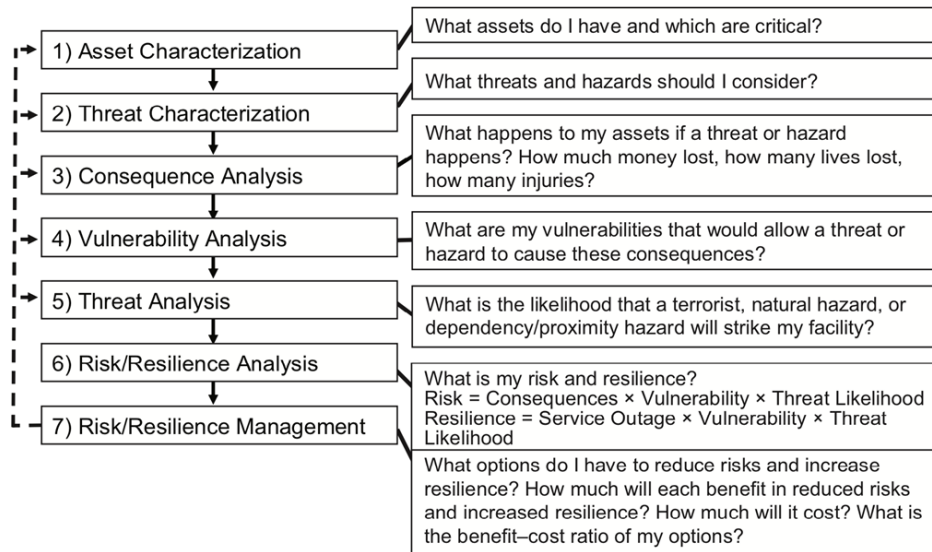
1) Asset Characterization

What assets do I have and which are critical?

2) Threat Characterization

What threats and hazards should I consider?

3) Consequence Analysis

What happens to my assets if a threat or hazard happens? How much money lost, how many lives lost, how many injuries?

4) Vulnerability Analysis

What are my vulnerabilities that would allow a threat or hazard to cause these consequences?

5) Threat Analysis

What is the likelihood that a terrorist, natural hazard, or dependency/proximity hazard will strike my facility?

6) Risk/Resilience Analysis

What is my risk and resilience?
Risk = Consequences × Vulnerability × Threat Likelihood
Resilience = Service Outage × Vulnerability × Threat Likelihood

7) Risk/Resilience Management

What options do I have to reduce risks and increase resilience? How much will each benefit in reduced risks and increased resilience? How much will it cost? What is the benefit–cost ratio of my options?